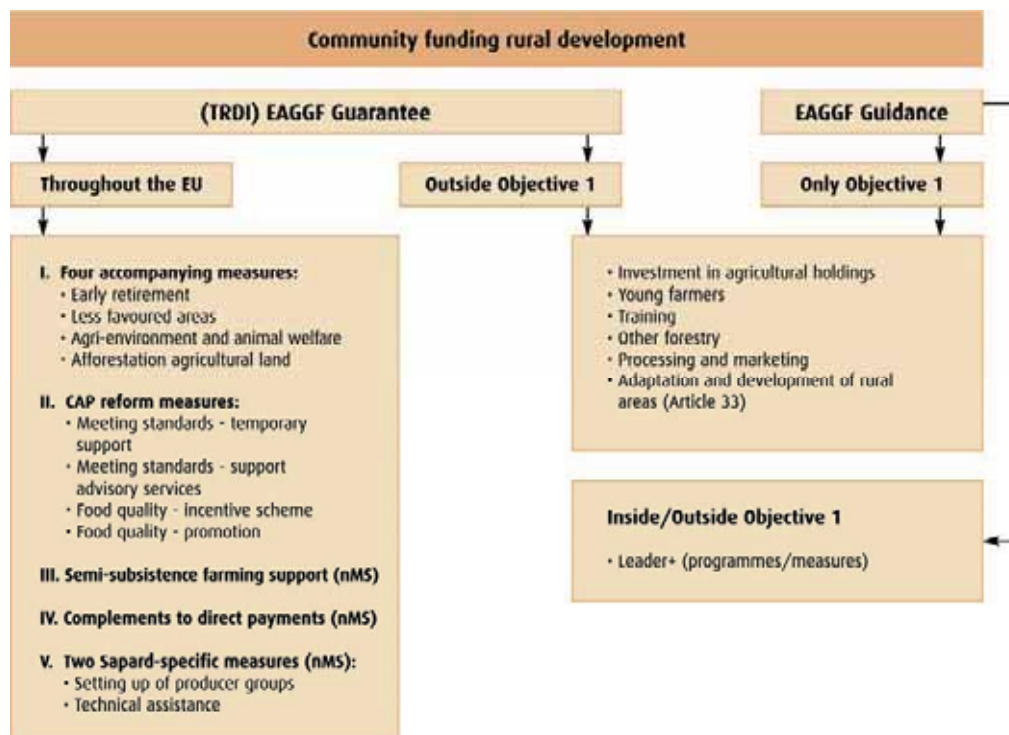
Community funding rural development

(TRDI) EAGGF Guarantee

EAGGF Guidance

Throughout the EU

Outside Objective 1

Only Objective 1

I. Four accompanying measures:
• Early retirement
• Less favoured areas
• Agri-environment and animal welfare
• Afforestation agricultural land

II. CAP reform measures:
• Meeting standards - temporary support
• Meeting standards - support advisory services
• Food quality - incentive scheme
• Food quality - promotion

III. Semi-subsistence farming support (nMS)

IV. Complements to direct payments (nMS)

V. Two Sapard-specific measures (nMS):
• Setting up of producer groups
• Technical assistance

• Investment in agricultural holdings
• Young farmers
• Training
• Other forestry
• Processing and marketing
• Adaptation and development of rural areas (Article 33)

Inside/Outside Objective 1

• Leader+ (programmes/measures)